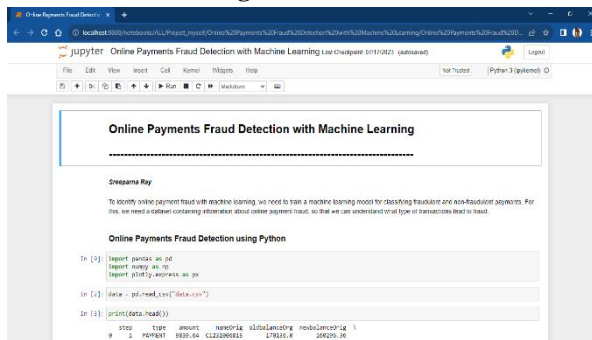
Online Payments Fraud Detectio ×  +

localhost:8888/notebooks/ALL/Project_myself/Online%20Payments%20Fraud%20Detection%20with%20Machine%20Learning/Online%20Payments%20Fraud%20D...

jupyter Online Payments Fraud Detection with Machine Learning Last Checkpoint: 07/17/2023 (autosaved)

Logout

File Edit View Insert Cell Kernel Widgets Help

Not Trusted | Python 3 (ipykernel)

Run Markdown

Online Payments Fraud Detection with Machine Learning

--------------------------------------------------------------------------------

Sreeparna Ray

To identify online payment fraud with machine learning, we need to train a machine learning model for classifying fraudulent and non-fraudulent payments. For this, we need a dataset containing information about online payment fraud, so that we can understand what type of transactions lead to fraud.

Online Payments Fraud Detection using Python

In [1]: import pandas as pd
import numpy as np
import plotly.express as px

In [2]: data = pd.read_csv("data.csv")

In [3]: print(data.head())

step type amount nameOrig oldbalanceOrg newbalanceOrig \
0 1 PAYMENT 9839.64 C1231006815 170136.0 160296.36